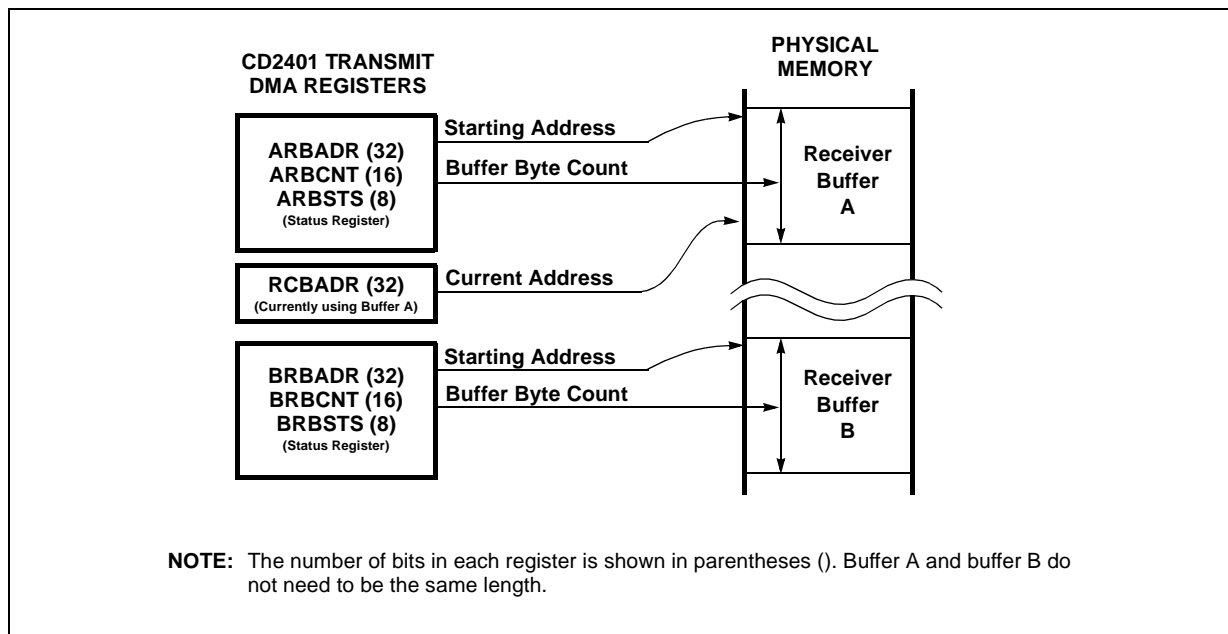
CD2401 TRANSMIT DMA REGISTERS

PHYSICAL MEMORY

ARBADR (32)
ARBCNT (16)
ARBSTS (8)
(Status Register)

Starting Address

Buffer Byte Count

Receiver Buffer A

RCBADR (32)
(Currently using Buffer A)

Current Address

BRBADR (32)
BRBCNT (16)
BRBSTS (8)
(Status Register)

Starting Address

Buffer Byte Count

Receiver Buffer B

NOTE: The number of bits in each register is shown in parentheses (). Buffer A and buffer B do not need to be the same length.